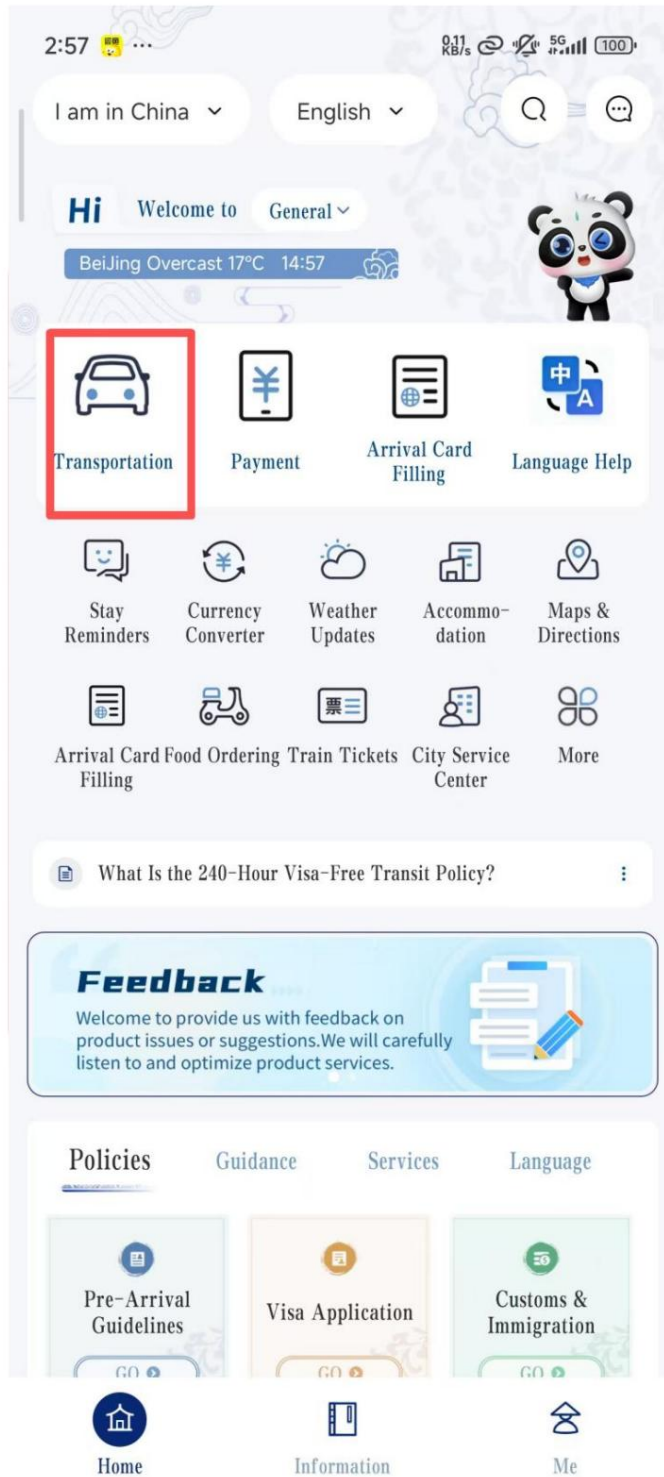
2:57 ···

0.11 KB/s 5G 100

I am in China

English

Hi Welcome to General

BeiJing Overcast 17°C 14:57

Transportation

Payment

Arrival Card Filling

中 A

Language Help

Stay Reminders

Currency Converter

Weather Updates

Accommodation

Maps & Directions

Arrival Card Filling

Food Ordering

票

Train Tickets

City Service Center

More

What Is the 240-Hour Visa-Free Transit Policy?

Feedback

Welcome to provide us with feedback on product issues or suggestions.We will carefully listen to and optimize product services.

Policies

Guidance

Services

Language

Pre-Arrival Guidelines

GO

Visa Application

GO

Customs & Immigration

GO

Home

Information

Me